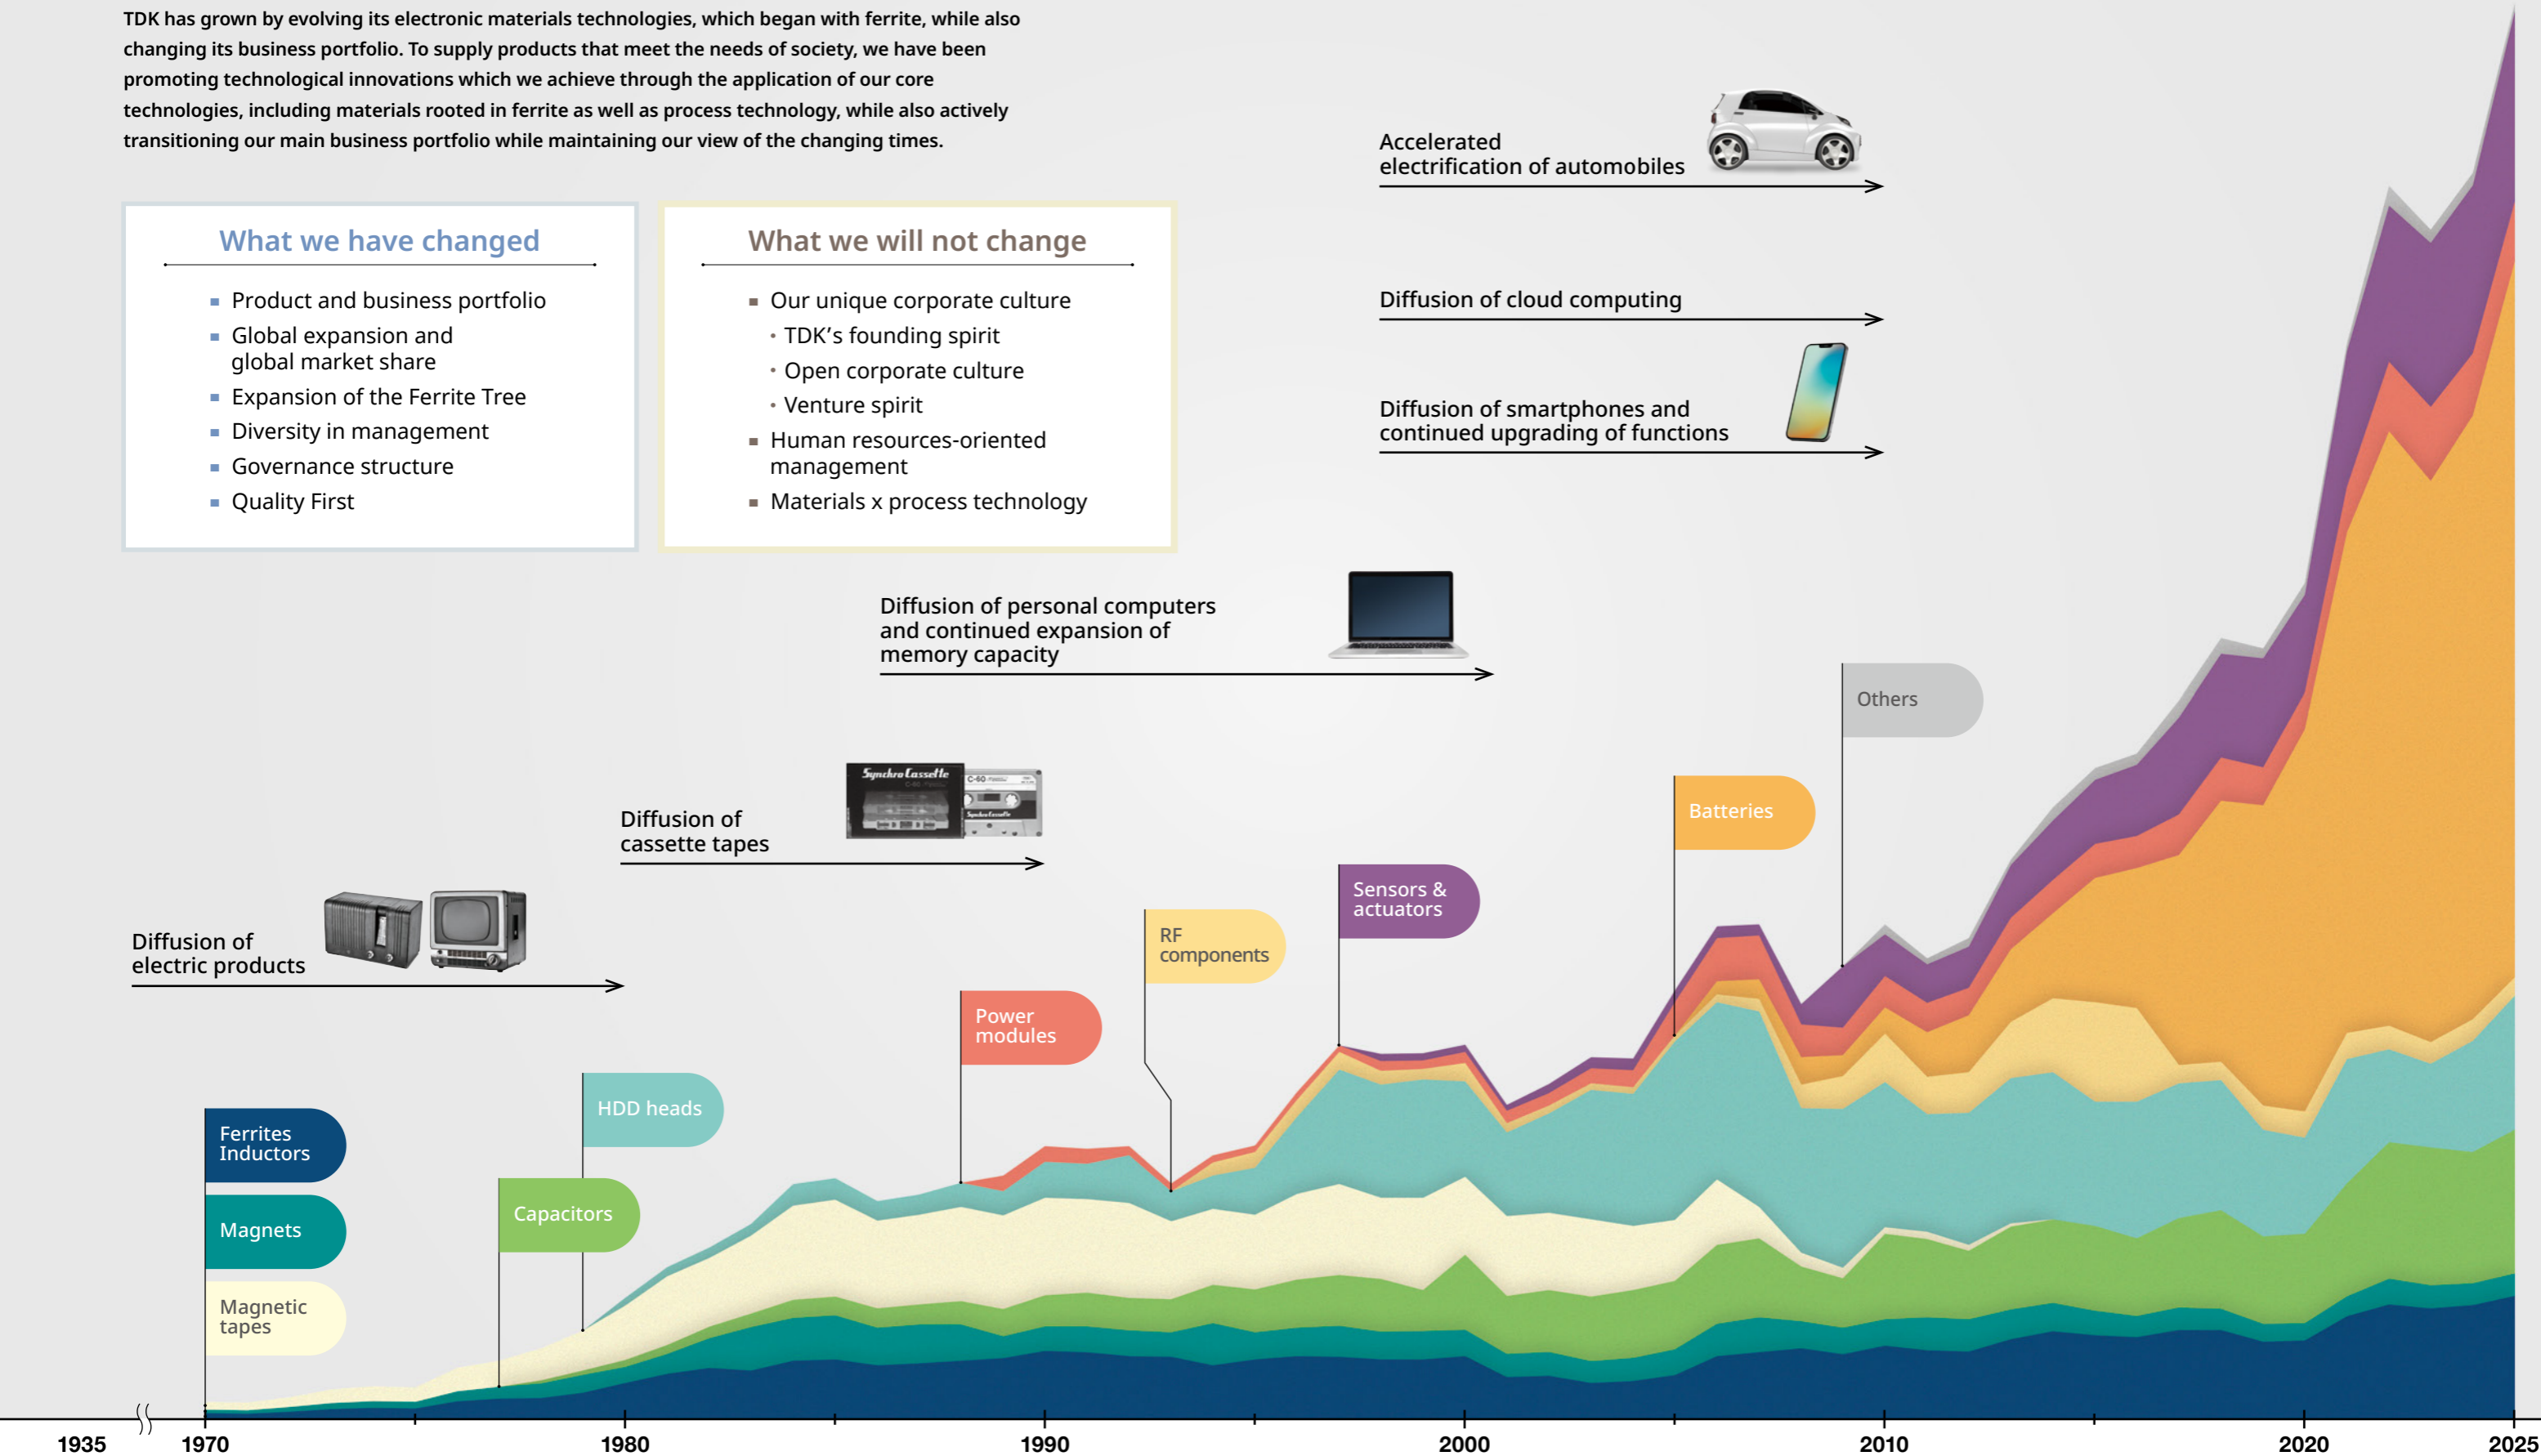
TDK has grown by evolving its electronic materials technologies, which began with ferrite, while also changing its business portfolio. To supply products that meet the needs of society, we have been promoting technological innovations which we achieve through the application of our core technologies, including materials rooted in ferrite as well as process technology, while also actively transitioning our main business portfolio while maintaining our view of the changing times.

What we have changed
- Product and business portfolio
- Global expansion and global market share
- Expansion of the Ferrite Tree
- Diversity in management
- Governance structure
- Quality First

What we will not change
- Our unique corporate culture
  - TDK's founding spirit
  - Open corporate culture
  - Venture spirit
- Human resources-oriented management
- Materials x process technology

Accelerated electrification of automobiles

Diffusion of cloud computing

Diffusion of smartphones and continued upgrading of functions

Diffusion of personal computers and continued expansion of memory capacity

Diffusion of cassette tapes

Synchro Cassette

Diffusion of electric products

Others

Batteries

Sensors & actuators

RF components

Power modules

HDD heads

Capacitors

Ferrites Inductors

Magnets

Magnetic tapes

1935 1970 1980 1990 2000 2010 2020 2025